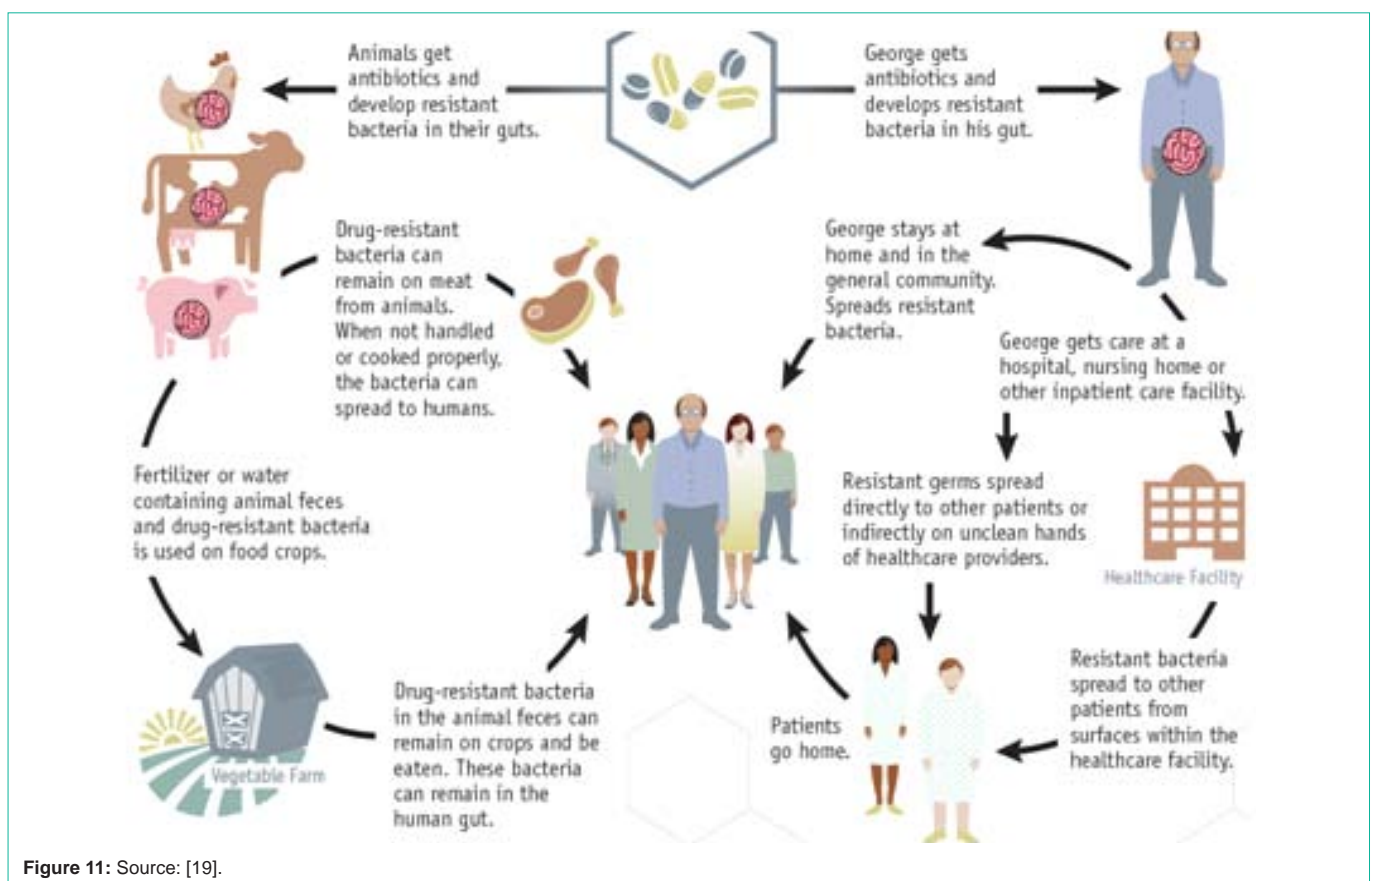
Animals get antibiotics and develop resistant bacteria in their guts.

George gets antibiotics and develops resistant bacteria in his gut.

Drug-resistant bacteria can remain on meat from animals. When not handled or cooked properly, the bacteria can spread to humans.

George stays at home and in the general community. Spreads resistant bacteria.

George gets care at a hospital, nursing home or other inpatient care facility.

Fertilizer or water containing animal feces and drug-resistant bacteria is used on food crops.

Resistant germs spread directly to other patients or indirectly on unclean hands of healthcare providers.

Healthcare Facility

Vegetable Farm

Drug-resistant bacteria in the animal feces can remain on crops and be eaten. These bacteria can remain in the human gut.

Patients go home.

Resistant bacteria spread to other patients from surfaces within the healthcare facility.

**Figure 11:** Source: [19].